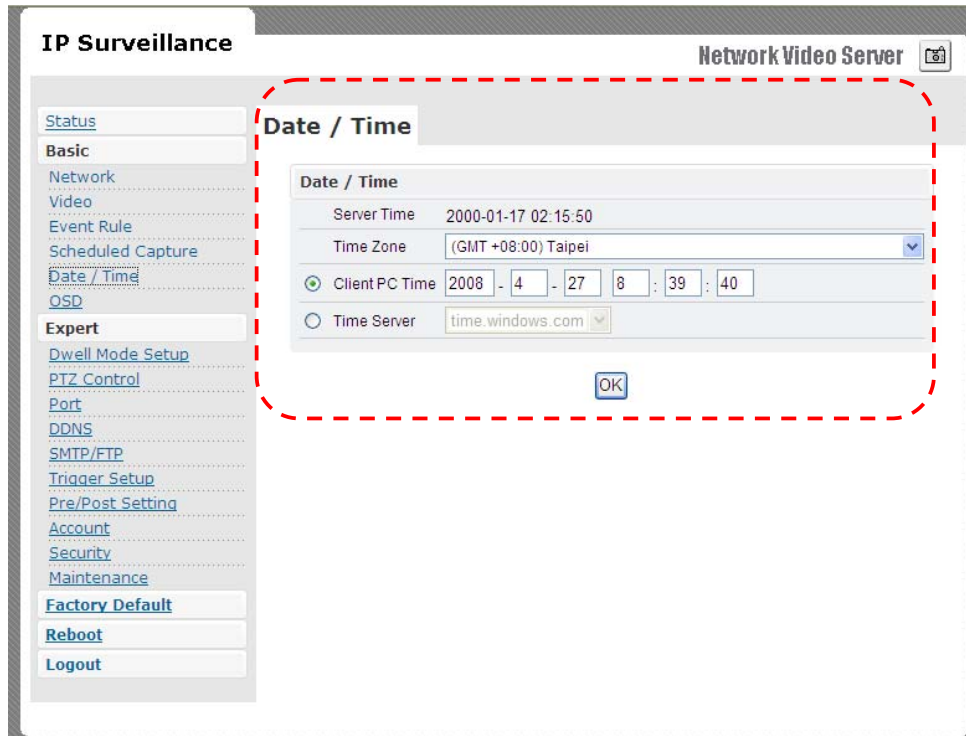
IP Surveillance

Network Video Server

Status
Basic
Network
Video
Event Rule
Scheduled Capture
Date / Time
OSD
Expert
Dwell Mode Setup
PTZ Control
Port
DDNS
SMTP/FTP
Trigger Setup
Pre/Post Setting
Account
Security
Maintenance
Factory Default
Reboot
Logout

Date / Time

Date / Time

| | Server Time | 2000-01-17 02:15:50 |
|---|---|---|
| | Time Zone | (GMT +08:00) Taipei |
| ⊙ | Client PC Time | 2008 - 4 - 27 8 : 39 : 40 |
| ○ | Time Server | time.windows.com |

OK